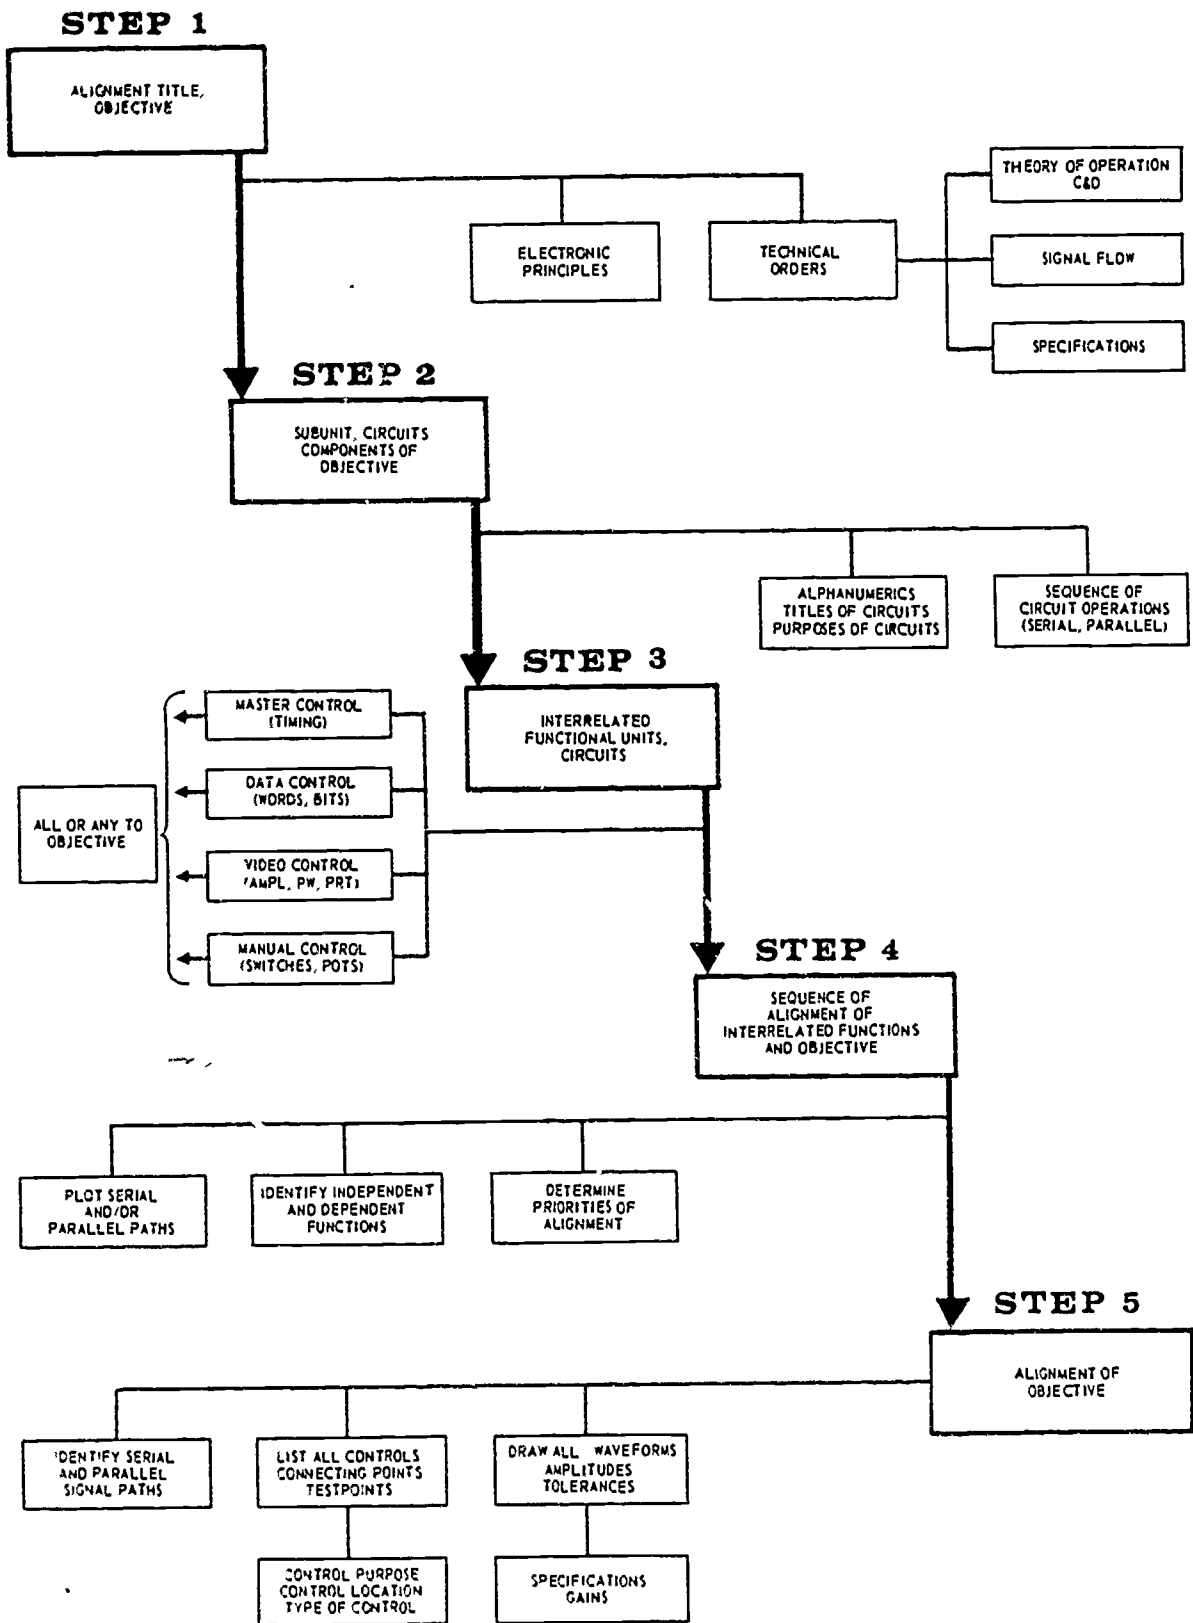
STEP 1

ALIGNMENT TITLE, OBJECTIVE

ELECTRONIC PRINCIPLES

TECHNICAL ORDERS

THEORY OF OPERATION C&O

SIGNAL FLOW

SPECIFICATIONS

STEP 2

SUBUNIT, CIRCUITS COMPONENTS OF OBJECTIVE

ALPHANUMERICS TITLES OF CIRCUITS PURPOSES OF CIRCUITS

SEQUENCE OF CIRCUIT OPERATIONS (SERIAL, PARALLEL)

STEP 3

INTERRELATED FUNCTIONAL UNITS, CIRCUITS

MASTER CONTROL (TIMING)

DATA CONTROL (WORDS, BITS)

ALL OR ANY TO OBJECTIVE

VIDEO CONTROL (AMPL, PW, PRT)

MANUAL CONTROL (SWITCHES, POTS)

STEP 4

SEQUENCE OF ALIGNMENT OF INTERRELATED FUNCTIONS AND OBJECTIVE

PLOT SERIAL AND/OR PARALLEL PATHS

IDENTIFY INDEPENDENT AND DEPENDENT FUNCTIONS

DETERMINE PRIORITIES OF ALIGNMENT

STEP 5

ALIGNMENT OF OBJECTIVE

IDENTIFY SERIAL AND PARALLEL SIGNAL PATHS

LIST ALL CONTROLS CONNECTING POINTS TESTPOINTS

DRAW ALL WAVEFORMS AMPLITUDES TOLERANCES

CONTROL PURPOSE CONTROL LOCATION TYPE OF CONTROL

SPECIFICATIONS GAINS